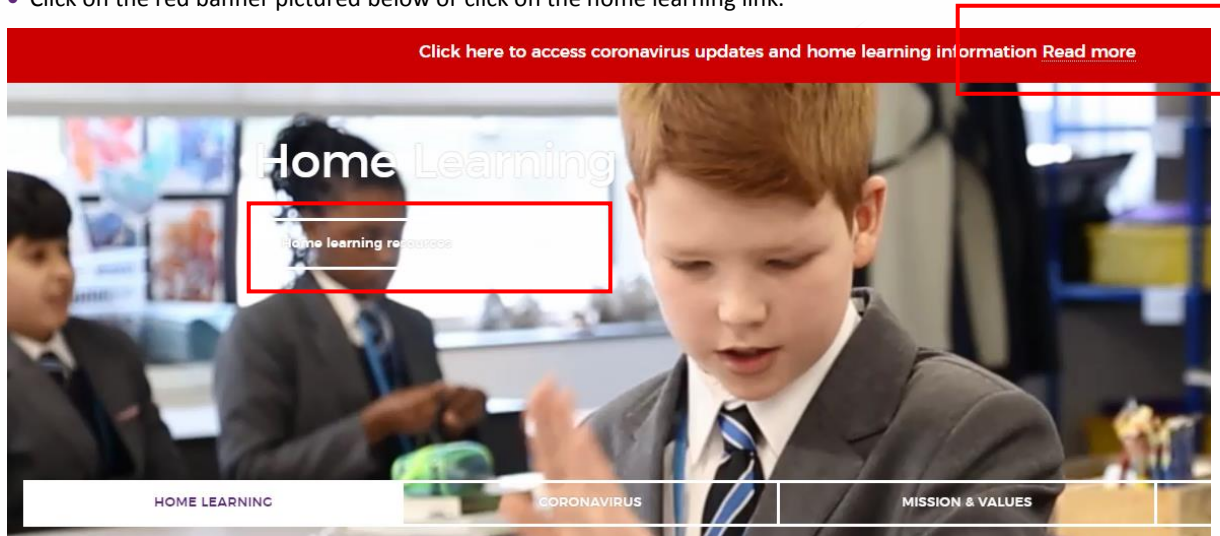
• Click on the red banner pictured below or click on the home learning link.

Click here to access coronavirus updates and home learning information Read more

Home Learning

Home learning resources

HOME LEARNING

CORONAVIRUS

MISSION & VALUES